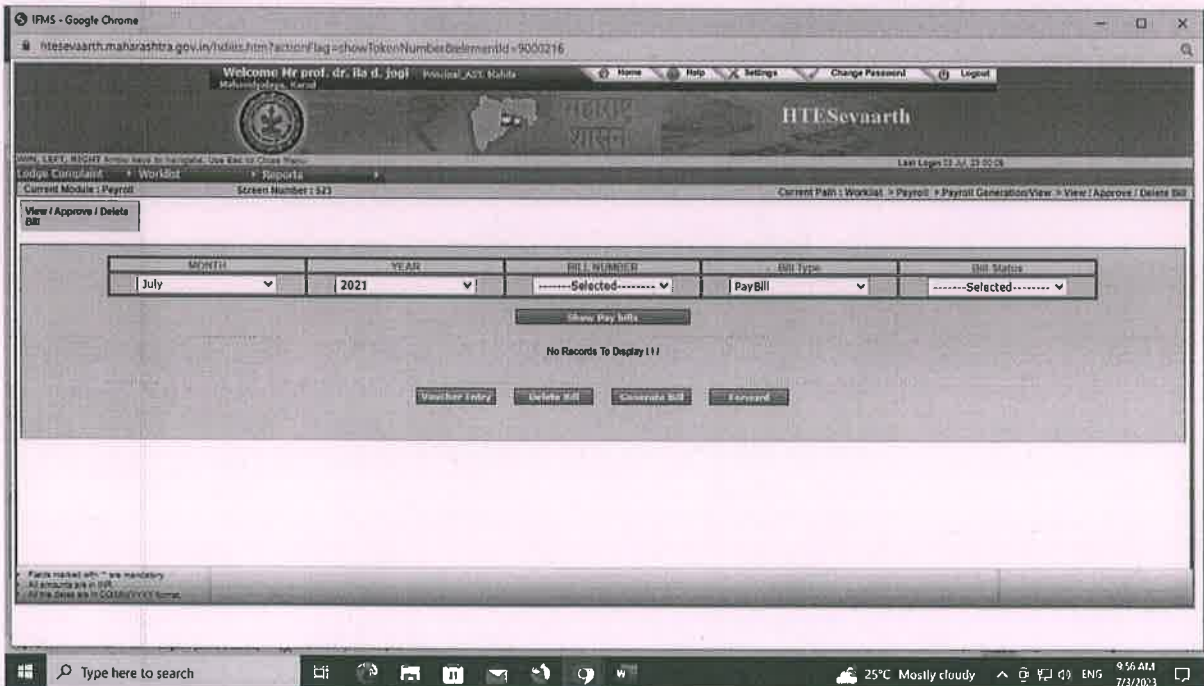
IFMS - Google Chrome

htesevaarth.maharashtra.gov.in/hdiits.htm?actionFlag=showTokenNumber&elementId=9000216

Welcome Mr prof. dr. lla d. jogi Principal_AST. Mahila Mahavidyalaya, Karad

Home Help Settings Change Password Logout

HTESevaarth

WIN, LEFT, RIGHT Arrow keys to navigate. Use Esc to Close Menu

Last Login 23 Jul 23 00:05

Lodge Complaint Worklist Reports

Current Module : Payroll Screen Number : 523

Current Path : Worklist > Payroll > Payroll Generation/View > View / Approve / Delete Bill

View / Approve / Delete Bill

| MONTH | YEAR | BILL NUMBER | Bill Type | Bill Status |
|---|---|---|---|---|
| July | 2021 | -------Selected-------- | PayBill | -------Selected-------- |

Show Pay bills

No Records To Display ! !

Voucher Entry Delete Bill Generate Bill Forward

Fields marked with * are mandatory
All amounts are in INR
All the dates are in DD/MM/YYYY format

Type here to search

25°C Mostly cloudy ENG 9:56 AM 7/3/2023